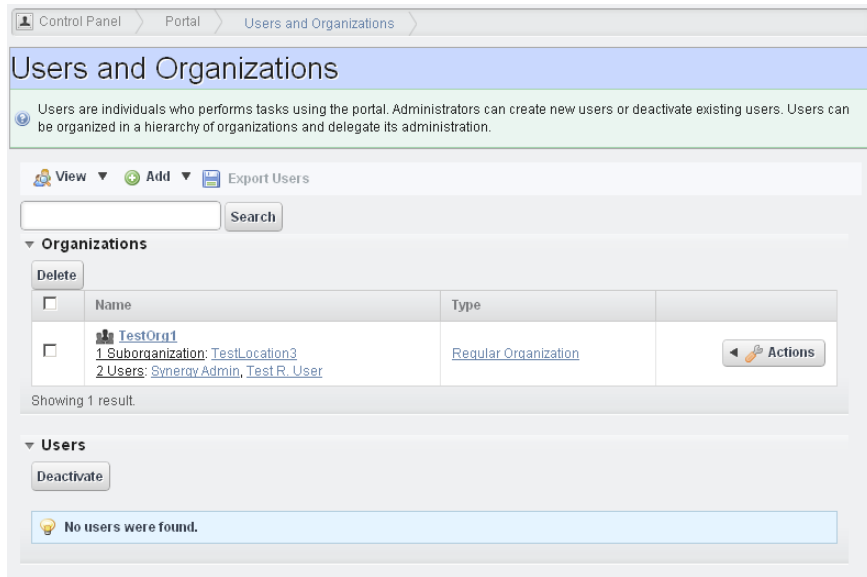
Control Panel | Portal | Users and Organizations

Users and Organizations

Users are individuals who performs tasks using the portal. Administrators can create new users or deactivate existing users. Users can be organized in a hierarchy of organizations and delegate its administration.

View ▼ Add ▼ Export Users

Search

▼ Organizations

Delete

| | Name | Type | |
|---|---|---|---|
| ☐ | TestOrg1<br>1 Suborganization: TestLocation3<br>2 Users: Synergy Admin, Test R. User | Regular Organization | ◄ Actions |

Showing 1 result.

▼ Users

Deactivate

No users were found.